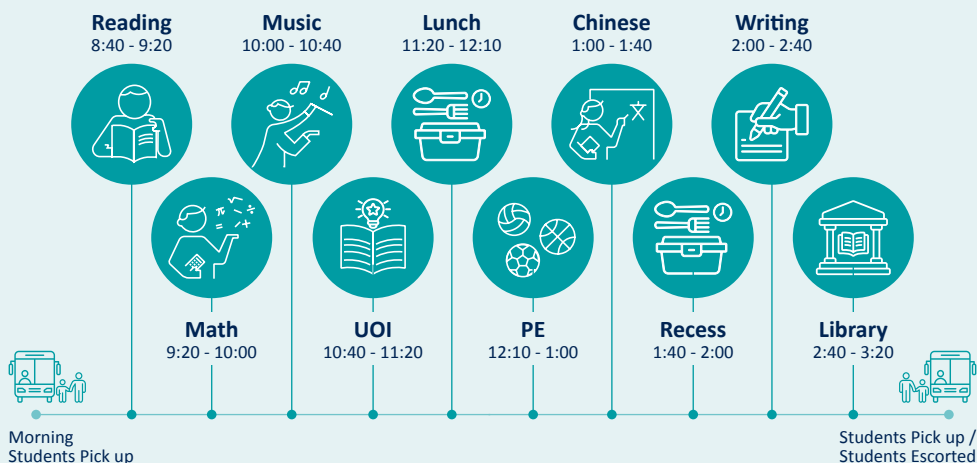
Reading
8:40 - 9:20

Music
10:00 - 10:40

Lunch
11:20 - 12:10

Chinese
1:00 - 1:40

Writing
2:00 - 2:40

Math
9:20 - 10:00

UOI
10:40 - 11:20

PE
12:10 - 1:00

Recess
1:40 - 2:00

Library
2:40 - 3:20

Morning
Students Pick up

Students Pick up /
Students Escorted